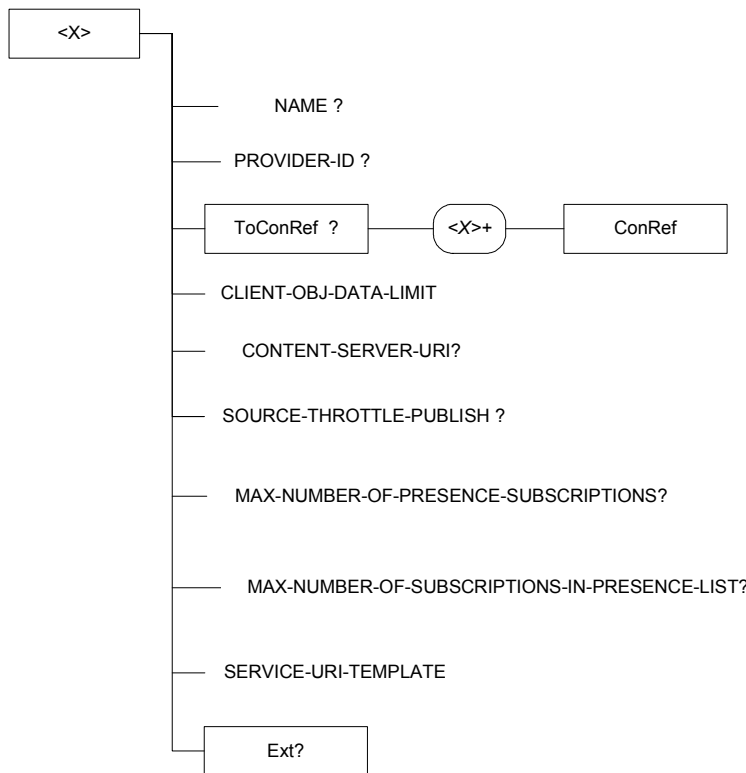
<X>

NAME ?

PROVIDER-ID ?

ToConRef ?

<X>+

ConRef

CLIENT-OBJ-DATA-LIMIT

CONTENT-SERVER-URI?

SOURCE-THROTTLE-PUBLISH ?

MAX-NUMBER-OF-PRESENCE-SUBSCRIPTIONS?

MAX-NUMBER-OF-SUBSCRIPTIONS-IN-PRESENCE-LIST?

SERVICE-URI-TEMPLATE

Ext?